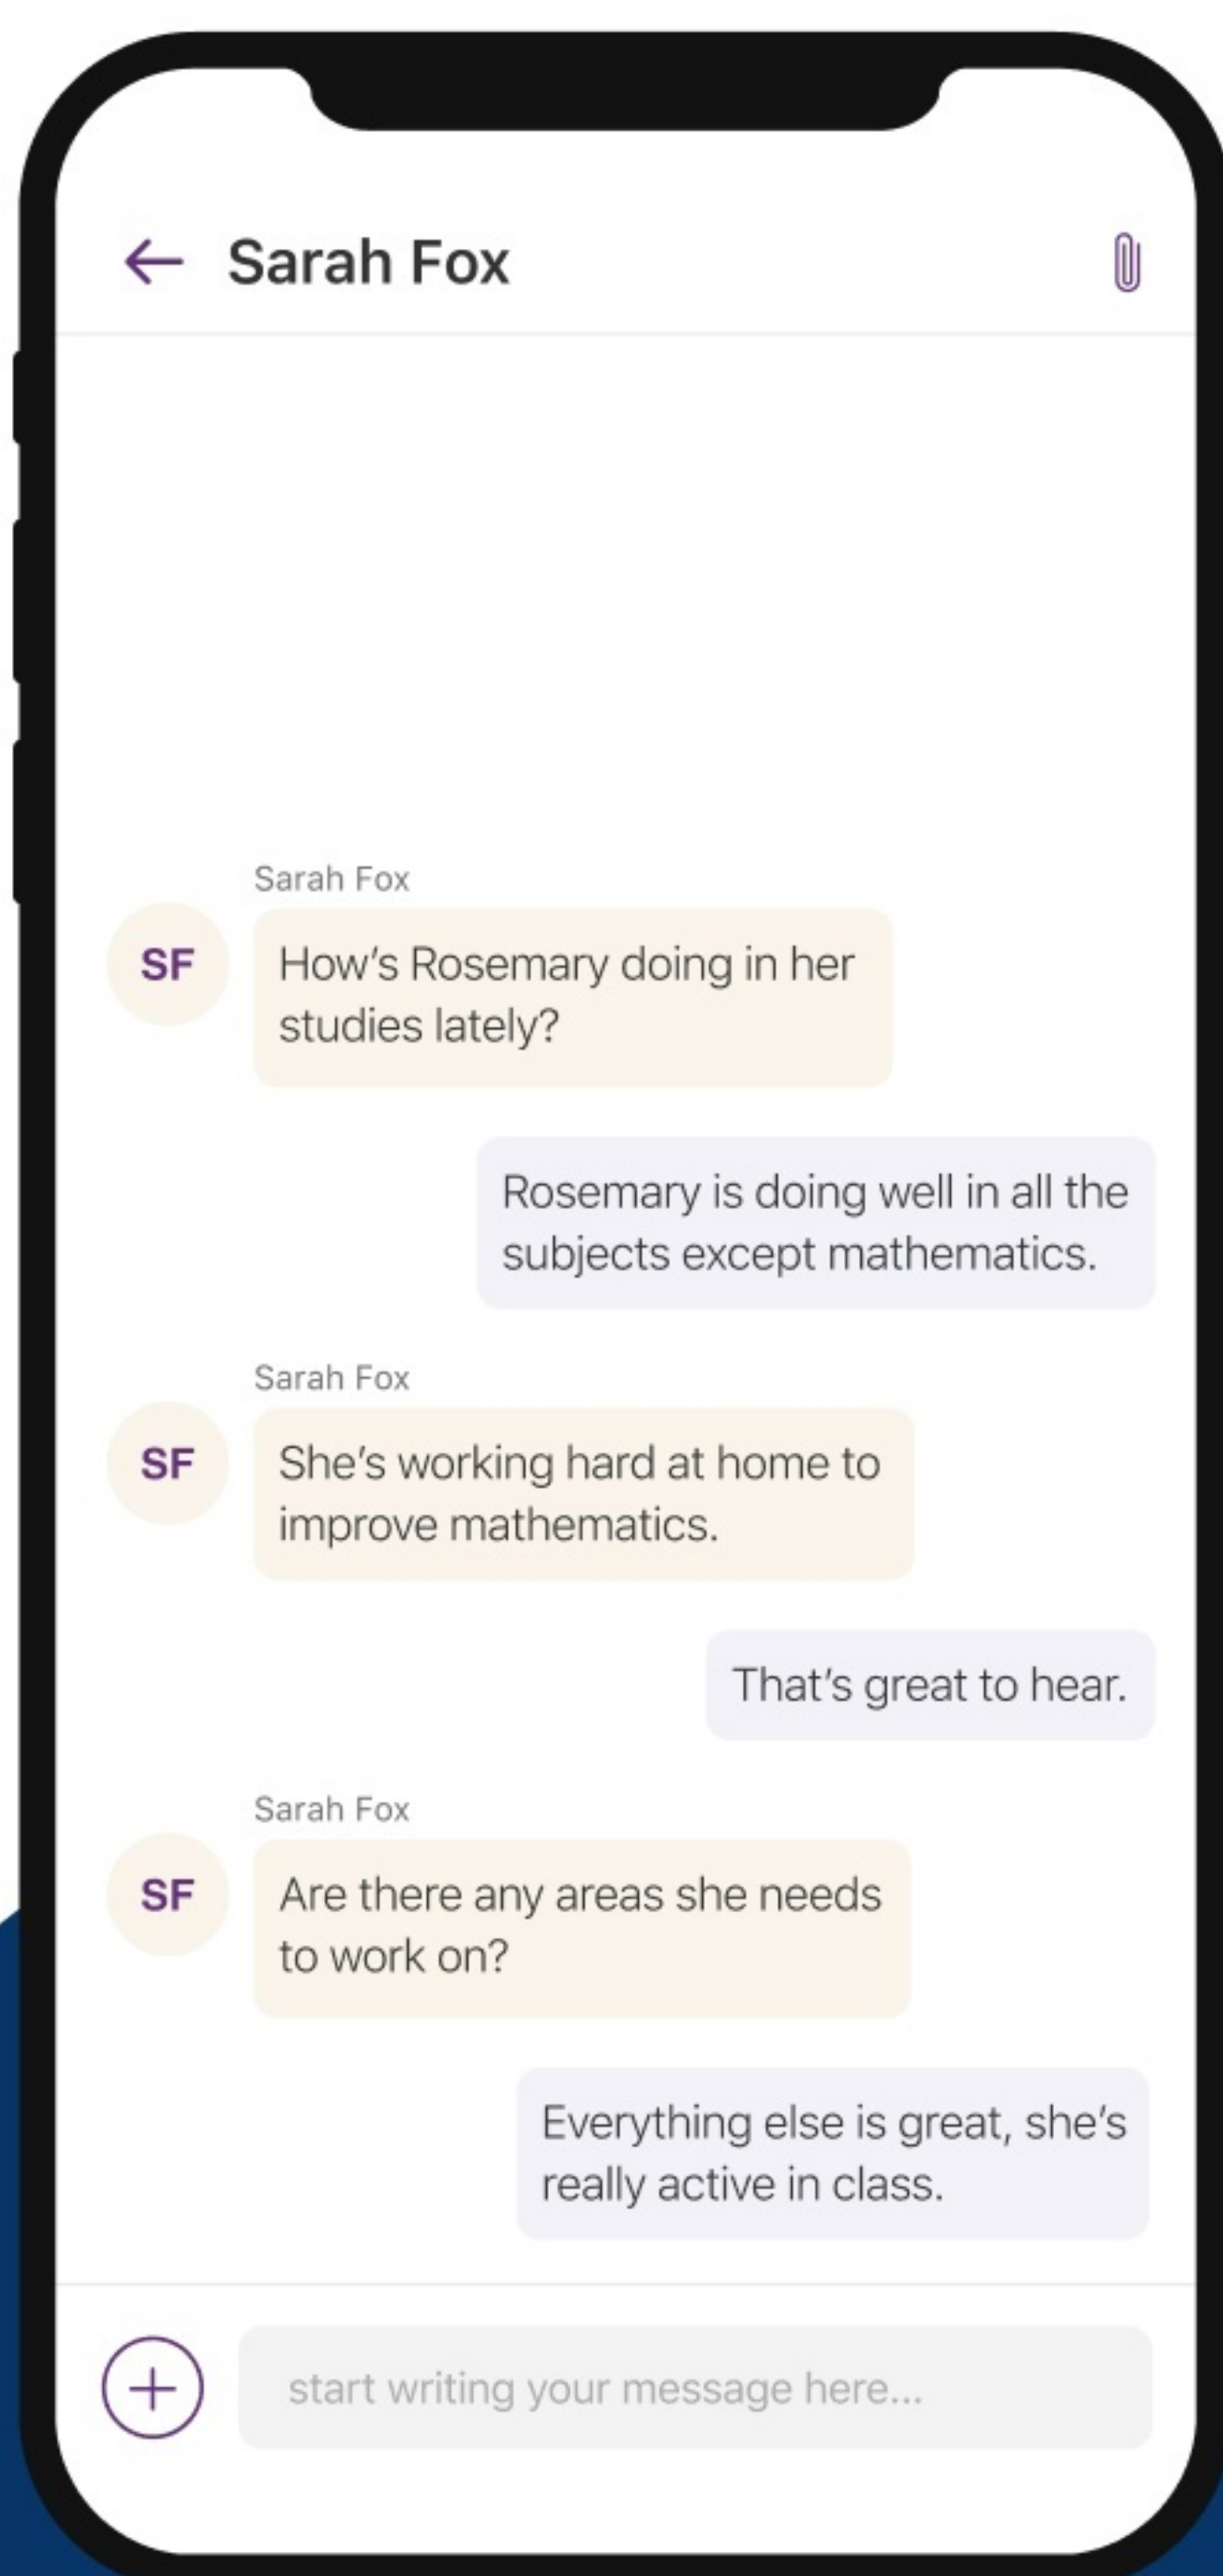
← Sarah Fox

Sarah Fox
SF
How's Rosemary doing in her studies lately?

Rosemary is doing well in all the subjects except mathematics.

Sarah Fox
SF
She's working hard at home to improve mathematics.

That's great to hear.

Sarah Fox
SF
Are there any areas she needs to work on?

Everything else is great, she's really active in class.

start writing your message here...